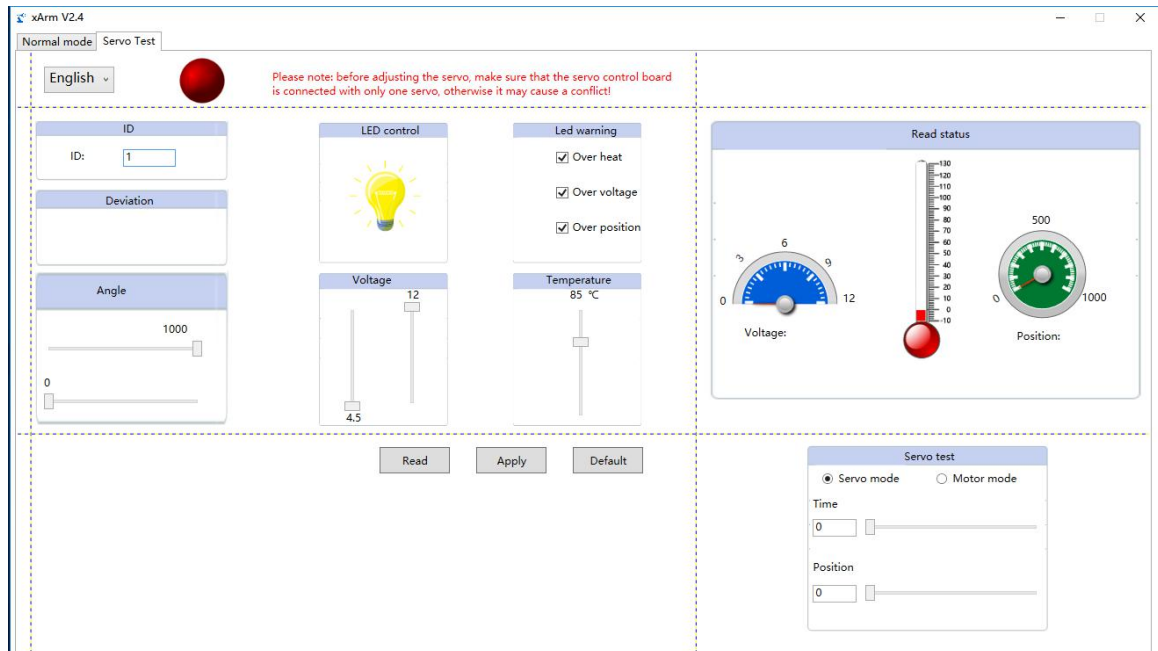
xArm V2.4

Normal mode | Servo Test

English

Please note: before adjusting the servo, make sure that the servo control board is connected with only one servo, otherwise it may cause a conflict!

ID

ID: 1

Deviation

Angle

1000

0

LED control

Voltage

12

4.5

Led warning

Over heat

Over voltage

Over position

Temperature

85 ℃

Read status

0 3 6 9 12

Voltage:

130 120 110 100 90 80 70 60 50 40 30 20 10 0 -10

500

0 1000

Position:

Read

Apply

Default

Servo test

Servo mode

Motor mode

Time

0

Position

0